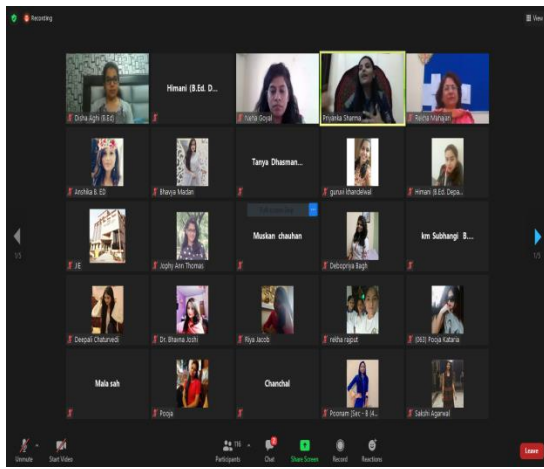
Recording

View

Disha Aghi (B.Ed)

Himani (B.Ed. D...

Yukta Goyal

Priyanka Sharma

Reena Mahajan

Anshika B.ED

Bhavya Madan

Tanya Dhasman...

gunavi khandelwal

Himani (B.Ed. Depa...

JIE

Jophy Ann Thomas

Muskan chauhan

Debopriya Bagh

km Subhangi B...

Deepali Chaturvedi

Dr. Bhavna Joshi

Riya Jacob

rekha rajput

(DEO) Pooja Kataria

Mala sah

Pooja

Chanchal

Poonam (Sec - B (4...

Sakshi Agarwal

1/5

1/5

Unmute

Start Video

Participants 116

Chat

Share Screen

Record

Reactions

Leave